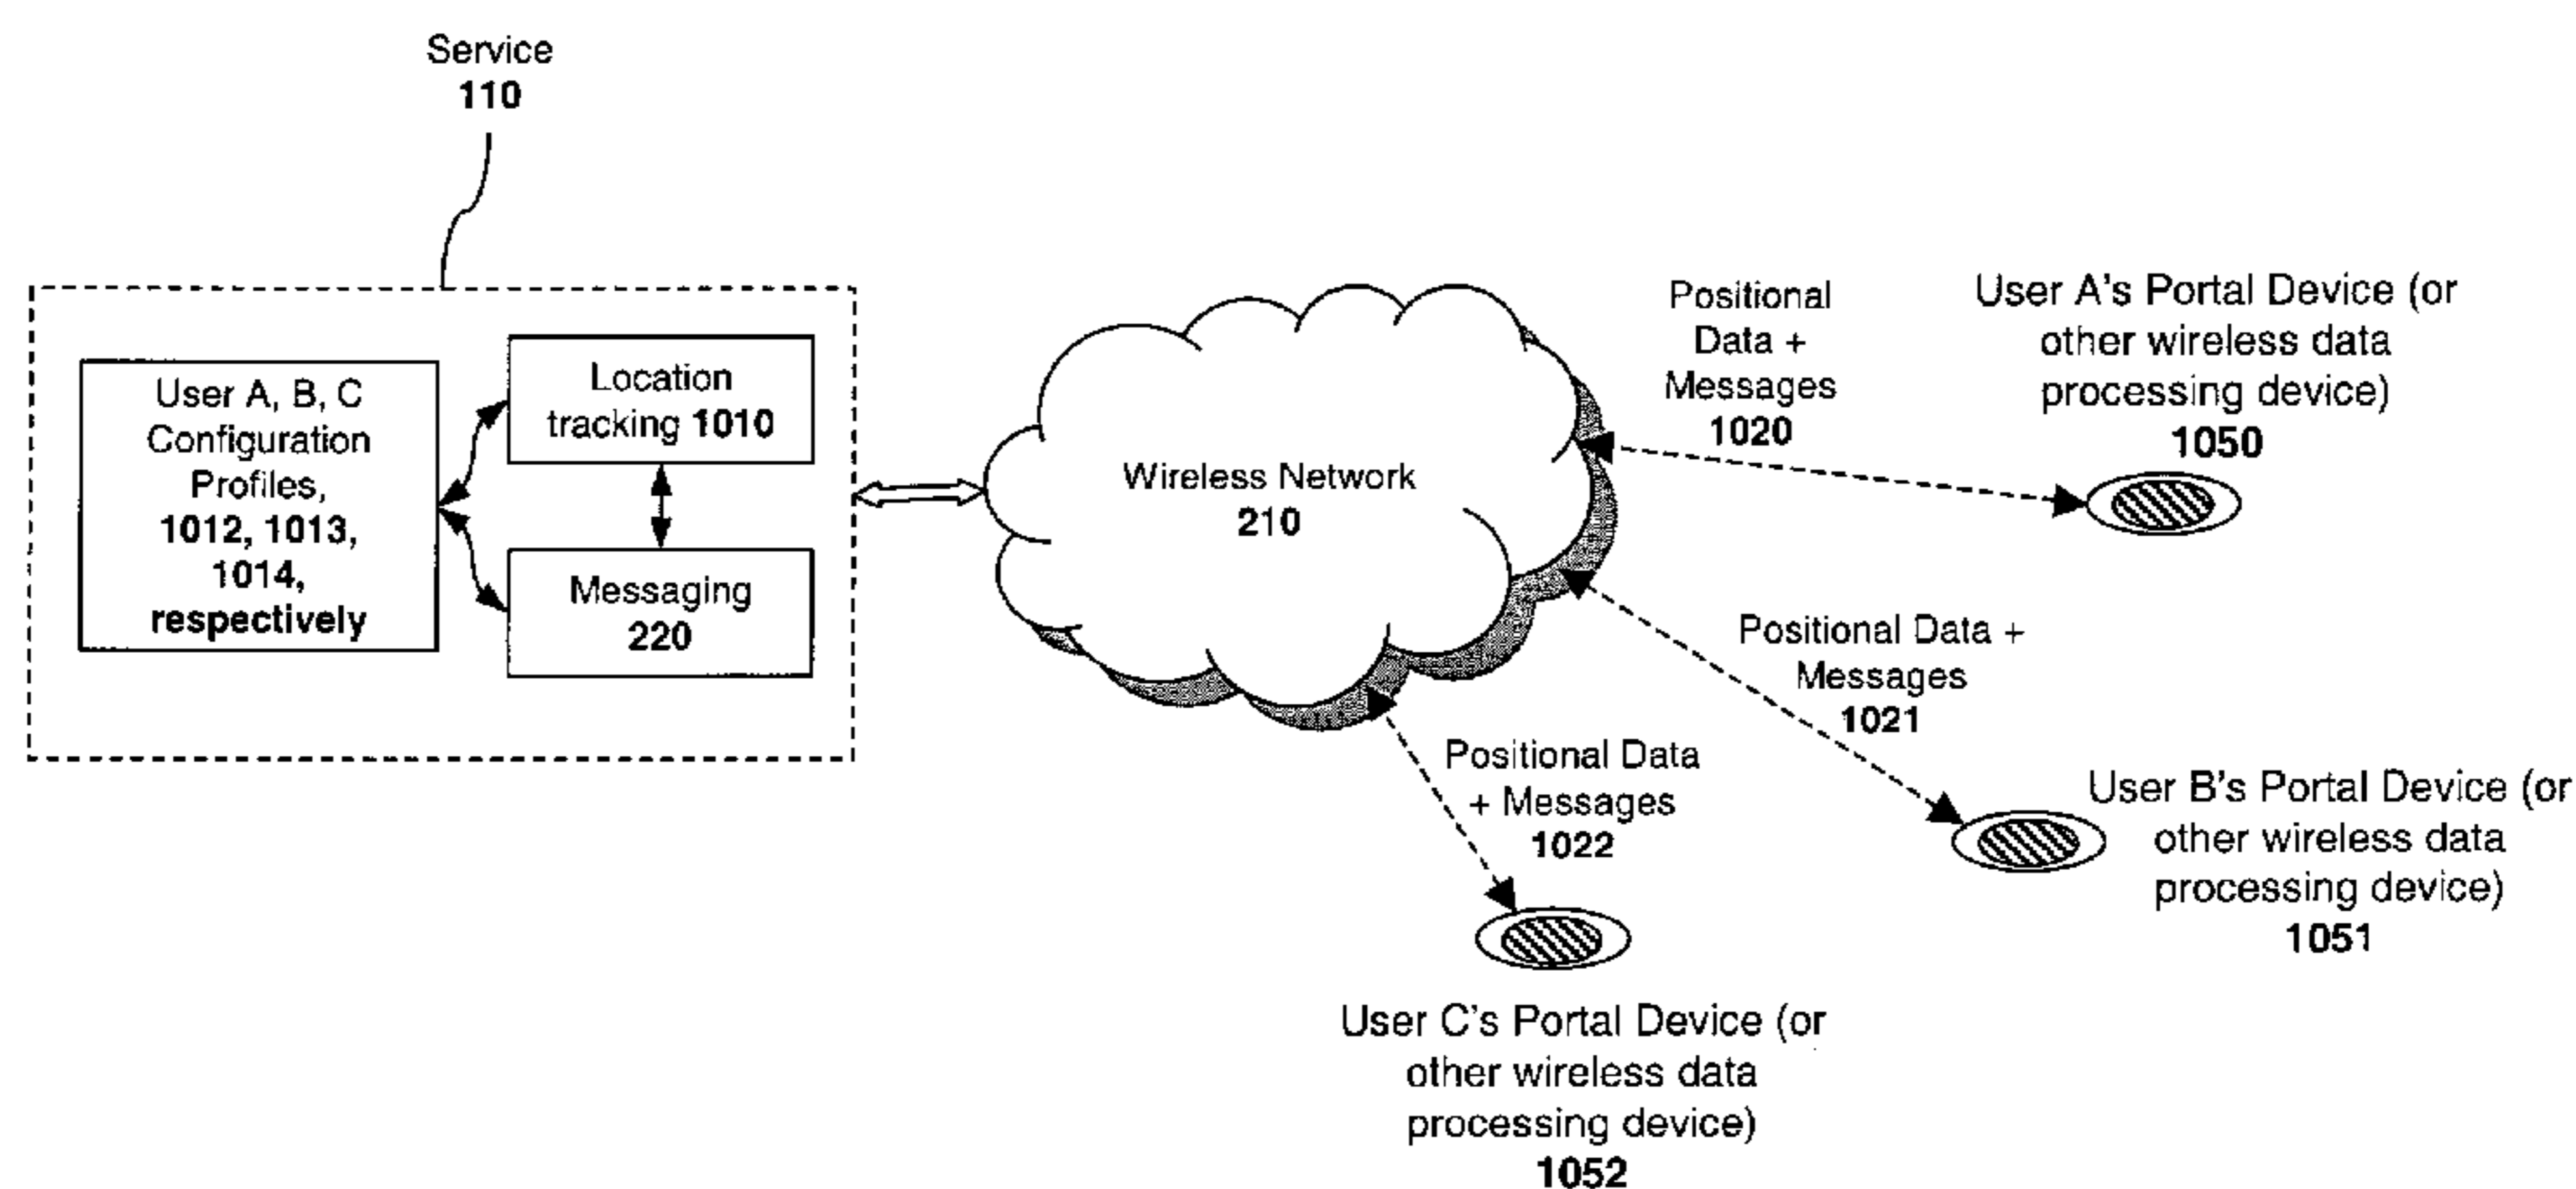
Service
110

User A, B, C Configuration Profiles, 1012, 1013, 1014, respectively

Location tracking 1010

Messaging 220

Wireless Network 210

Positional Data + Messages 1020

User A's Portal Device (or other wireless data processing device) 1050

Positional Data + Messages 1021

User B's Portal Device (or other wireless data processing device) 1051

Positional Data + Messages 1022

User C's Portal Device (or other wireless data processing device) 1052